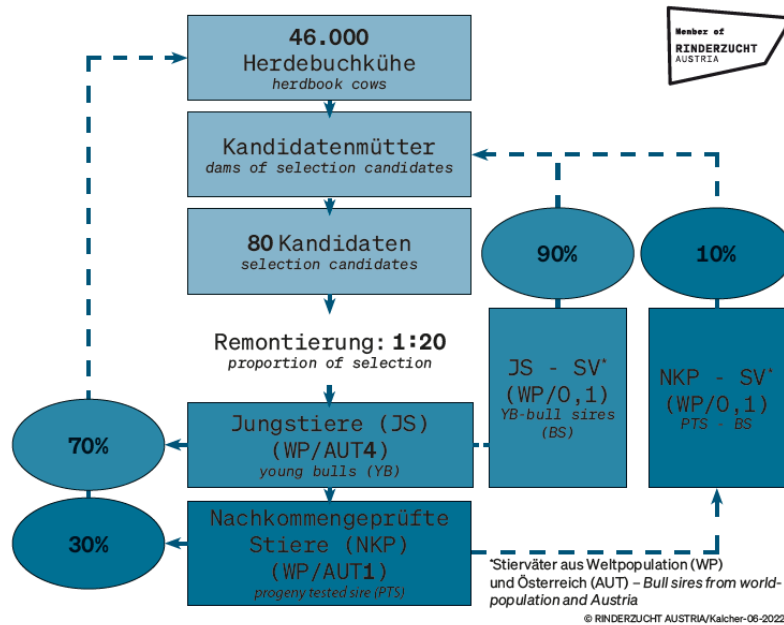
46.000
Herdebuchkühe
herdbook cows

Kandidatenmütter
dams of selection candidates

80 Kandidaten
selection candidates

Remontierung: 1:20
proportion of selection

Jungstiere (JS)
(WP/AUT4)
young bulls (YB)

Nachkommengeprüfte Stiere (NKP)
(WP/AUT1)
progeny tested sire (PTS)

Member of
RINDERZUCHT
AUSTRIA

90%

10%

JS - SV*
(WP/0,1)
YB-bull sires
(BS)

NKP - SV*
(WP/0,1)
PTS - BS

70%

30%

*Stierväter aus Weltpopulation (WP) und Österreich (AUT) – Bull sires from world-population and Austria

© RINDERZUCHT AUSTRIA/Kalcher-06-2022